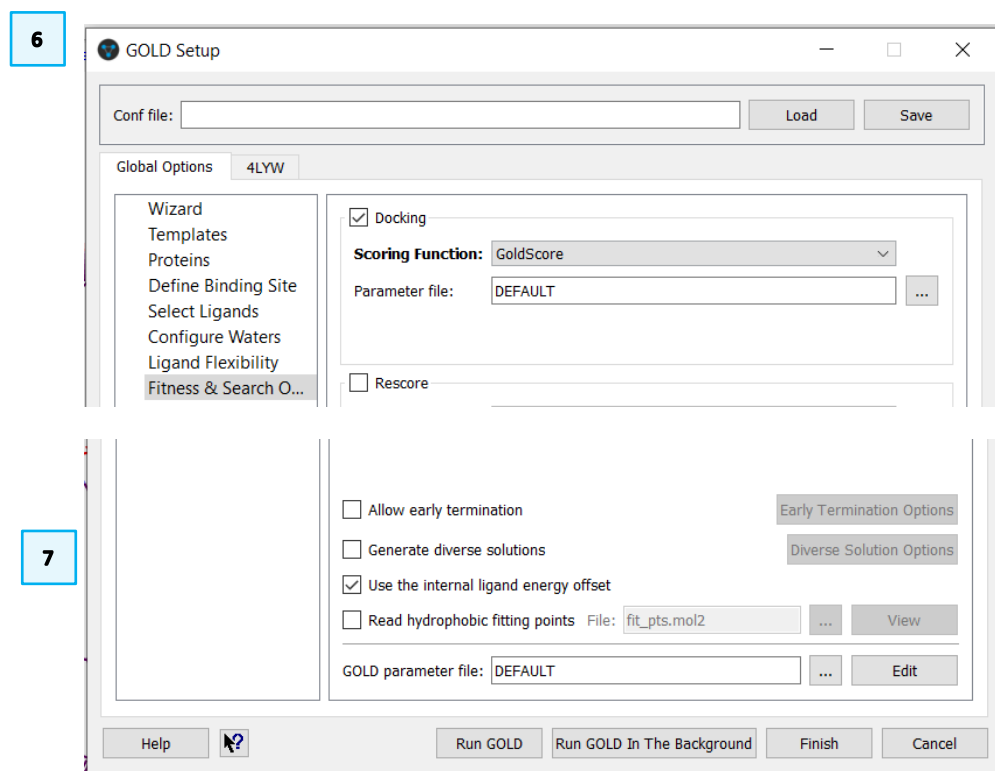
6

GOLD Setup

Conf file: Load Save

Global Options 4LYW

Wizard
Templates
Proteins
Define Binding Site
Select Ligands
Configure Waters
Ligand Flexibility
Fitness & Search O...

Docking

Scoring Function: GoldScore

Parameter file: DEFAULT ...

Rescore

7

Allow early termination Early Termination Options

Generate diverse solutions Diverse Solution Options

Use the internal ligand energy offset

Read hydrophobic fitting points File: fit_pts.mol2 ... View

GOLD parameter file: DEFAULT ... Edit

Help Run GOLD Run GOLD In The Background Finish Cancel